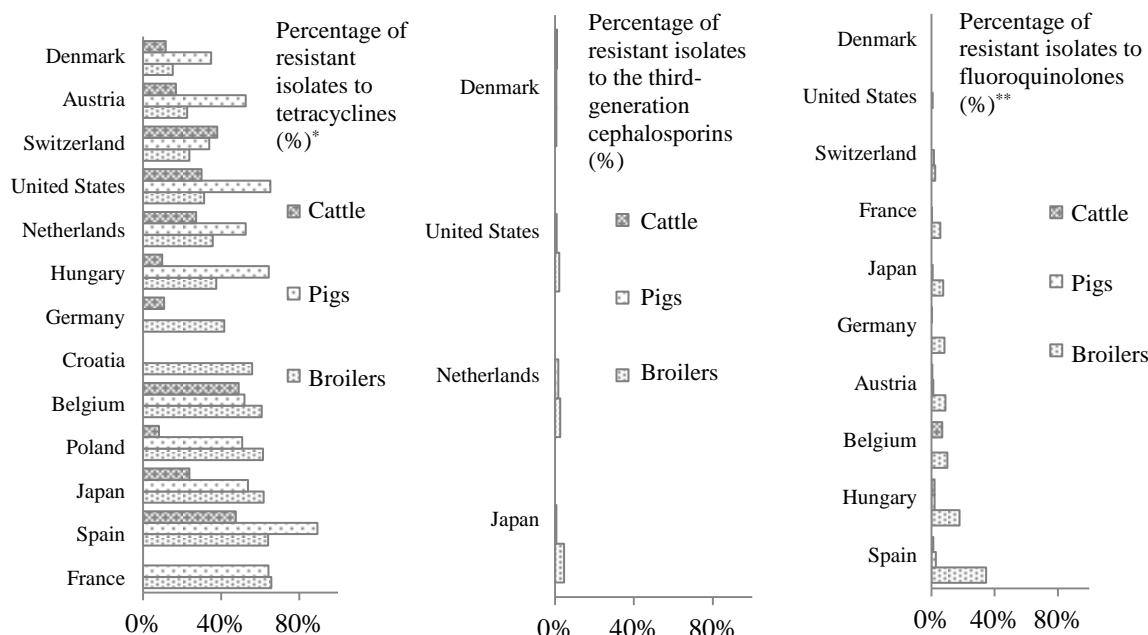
Denmark
Austria
Switzerland
United States
Netherlands
Hungary
Germany
Croatia
Belgium
Poland
Japan
Spain
France

0% 40% 80%

Percentage of resistant isolates to tetracyclines (%)*

Cattle

Pigs

Broilers

Denmark
United States
Netherlands
Japan

0% 40% 80%

Percentage of resistant isolates to the third-generation cephalosporins (%)

Cattle

Pigs

Broilers

Denmark
United States
Switzerland
France
Japan
Germany
Austria
Belgium
Hungary
Spain

0% 40% 80%

Percentage of resistant isolates to fluoroquinolones (%)**

Cattle

Pigs

Broilers